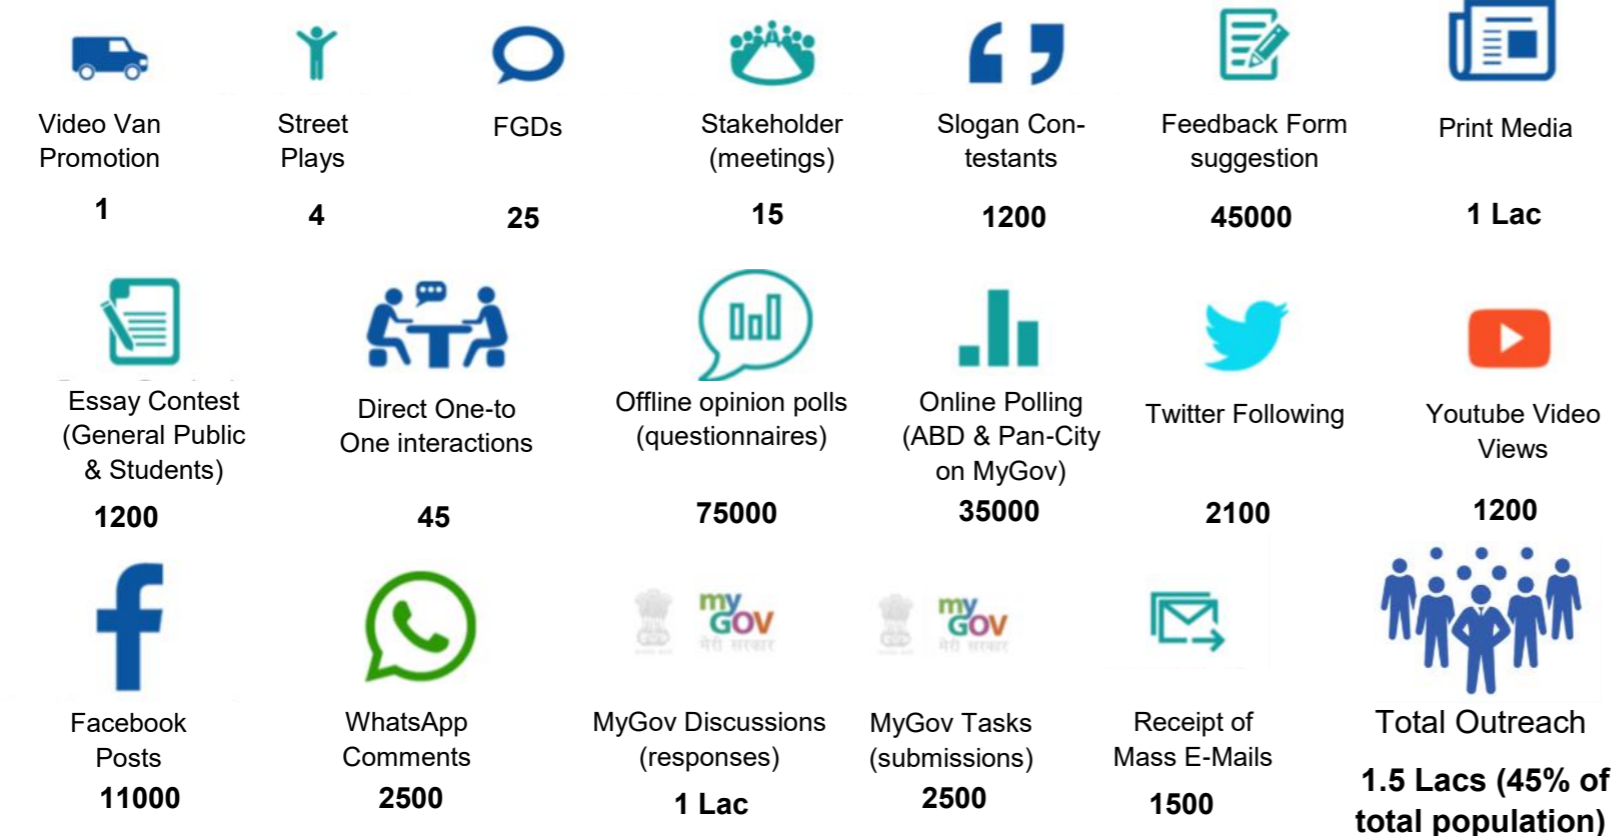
Video Van Promotion
1

Street Plays
4

FGDs
25

Stakeholder (meetings)
15

Slogan Contestants
1200

Feedback Form suggestion
45000

Print Media
1 Lac

Essay Contest (General Public & Students)
1200

Direct One-to One interactions
45

Offline opinion polls (questionnaires)
75000

Online Polling (ABD & Pan-City on MyGov)
35000

Twitter Following
2100

Youtube Video Views
1200

Facebook Posts
11000

WhatsApp Comments
2500

my GOV मेरी सरकार
MyGov Discussions (responses)
1 Lac

my GOV मेरी सरकार
MyGov Tasks (submissions)
2500

Receipt of Mass E-Mails
1500

Total Outreach
1.5 Lacs (45% of total population)